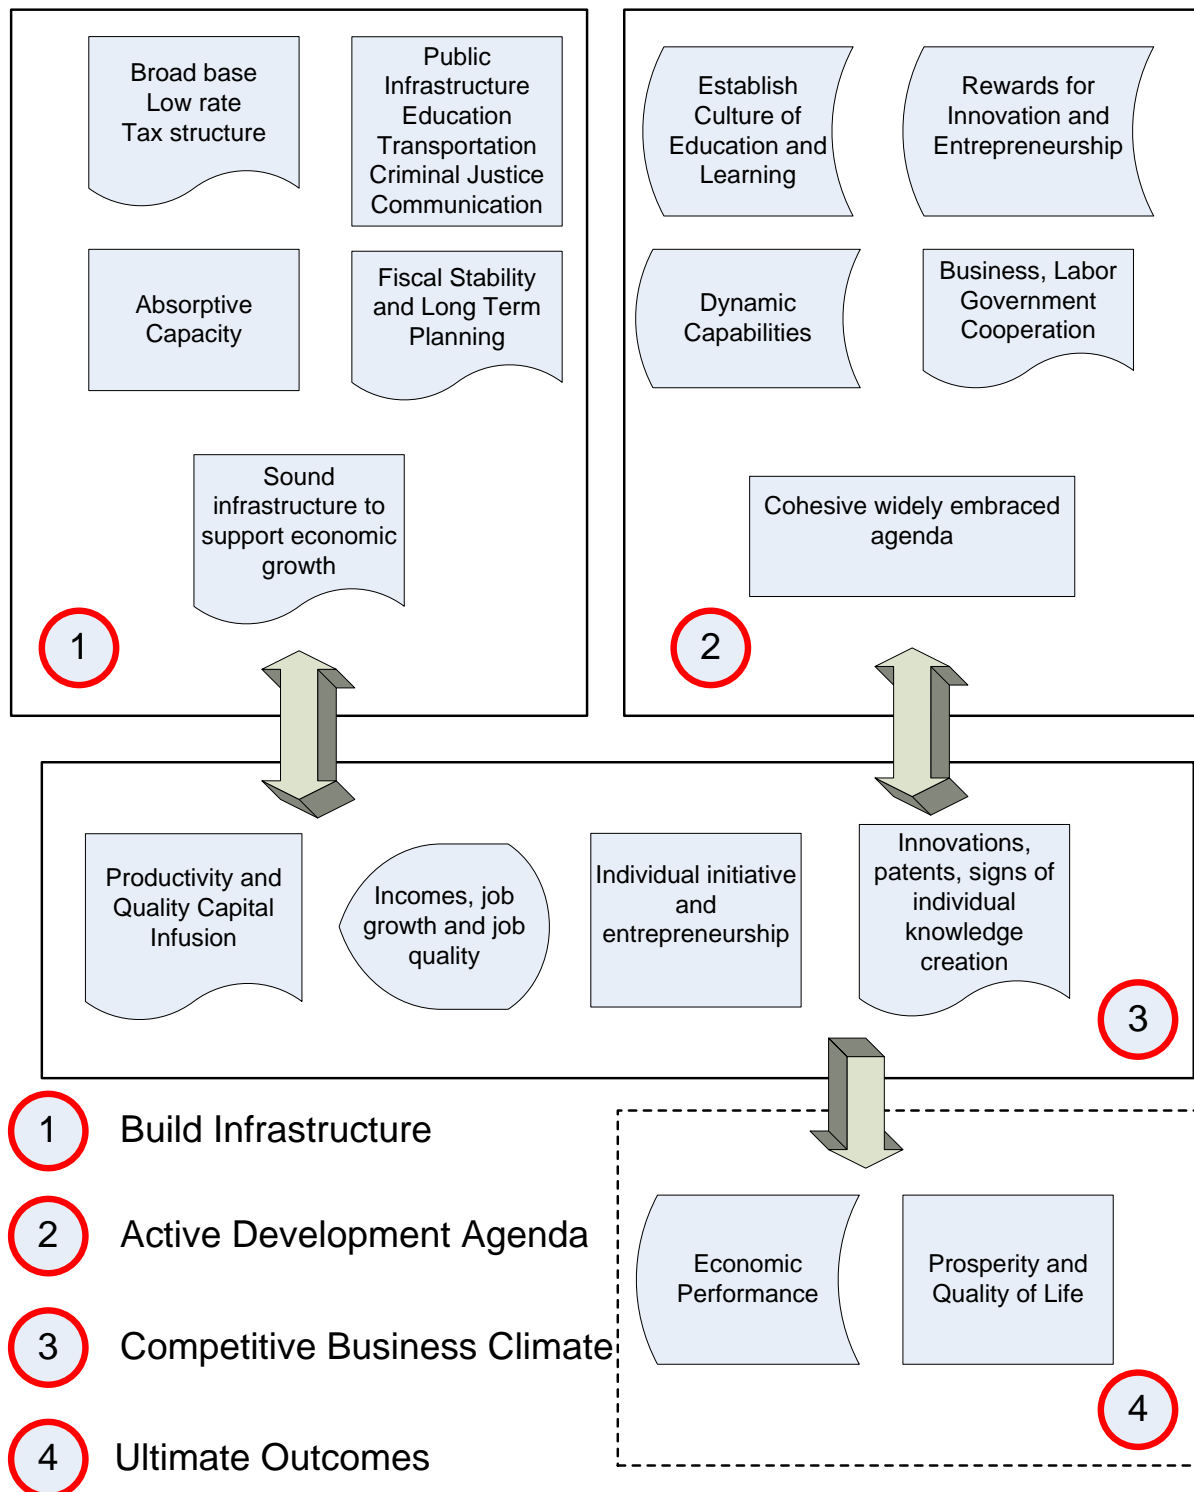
Broad base
Low rate
Tax structure

Public
Infrastructure
Education
Transportation
Criminal Justice
Communication

Absorptive
Capacity

Fiscal Stability
and Long Term
Planning

Sound
infrastructure to
support economic
growth

1

Establish
Culture of
Education and
Learning

Rewards for
Innovation and
Entrepreneurship

Dynamic
Capabilities

Business, Labor
Government
Cooperation

Cohesive widely embraced
agenda

2

Productivity and
Quality Capital
Infusion

Incomes, job
growth and job
quality

Individual initiative
and
entrepreneurship

Innovations,
patents, signs of
individual
knowledge
creation

3

1 Build Infrastructure

2 Active Development Agenda

3 Competitive Business Climate

4 Ultimate Outcomes

Economic
Performance

Prosperity and
Quality of Life

4